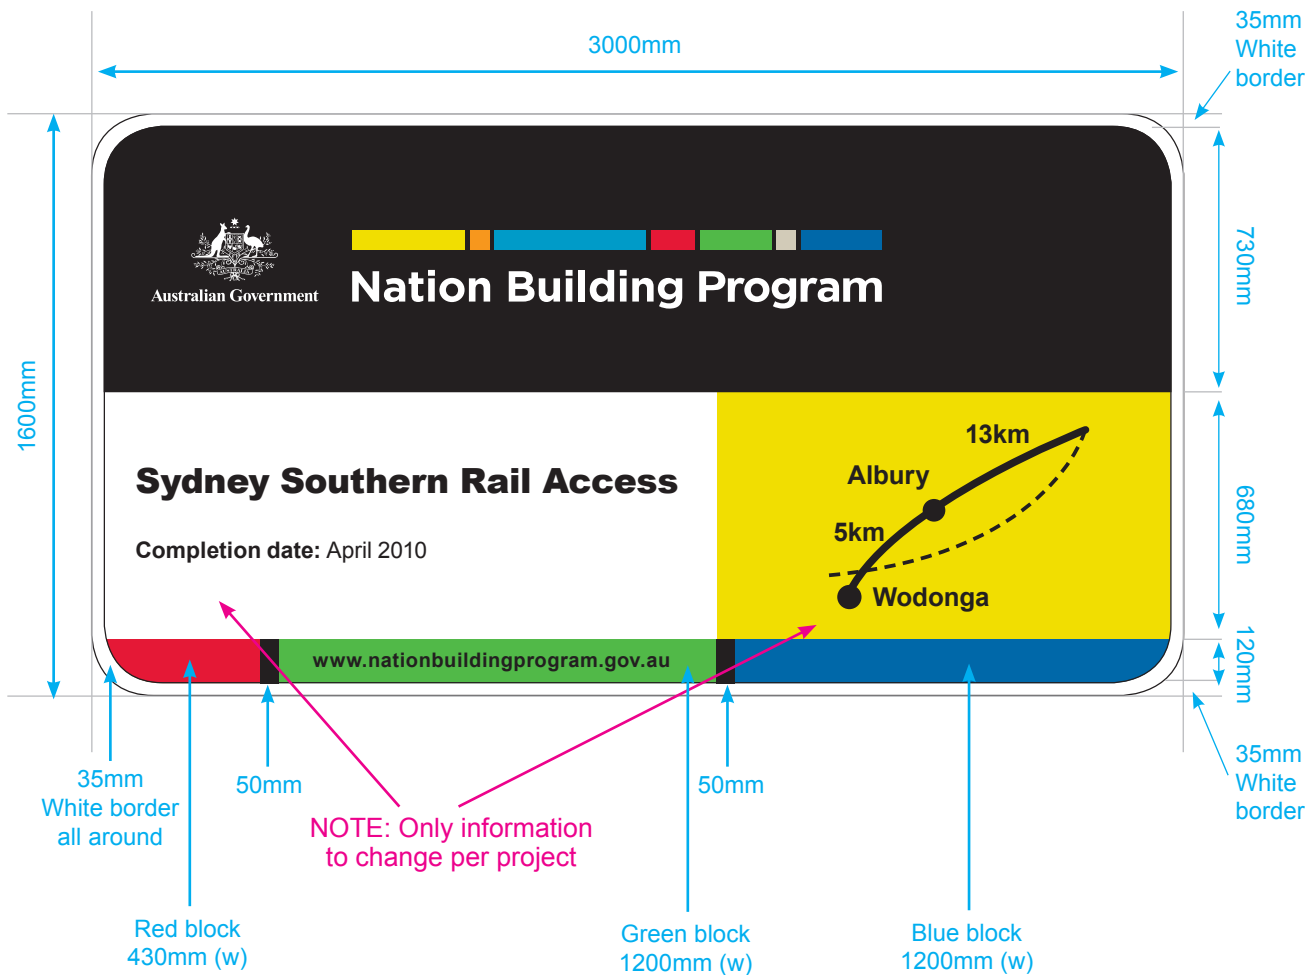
3000mm

35mm White border

1600mm

730mm

Australian Government

Nation Building Program

Sydney Southern Rail Access

Completion date: April 2010

13km

Albury

5km

Wodonga

680mm

www.nationbuildingprogram.gov.au

120mm

35mm White border

35mm White border all around

50mm

50mm

NOTE: Only information to change per project

Red block 430mm (w)

Green block 1200mm (w)

Blue block 1200mm (w)